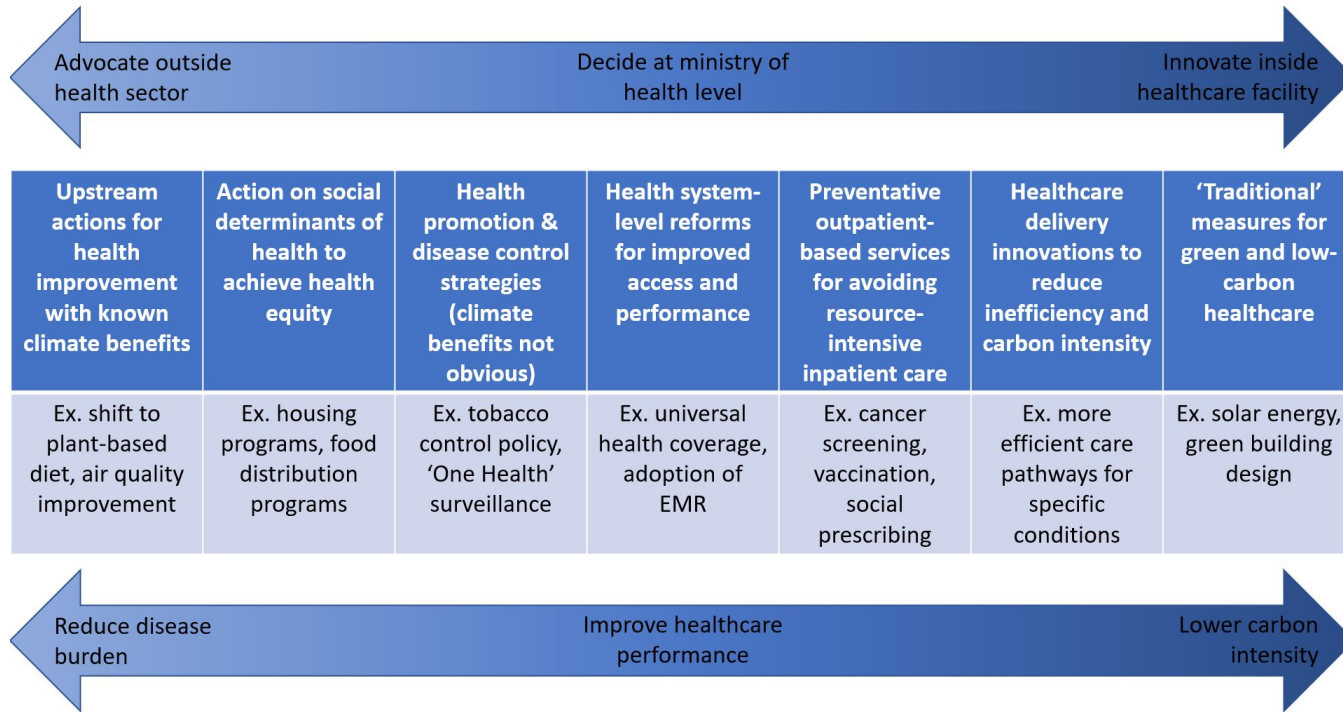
Advocate outside health sector

Decide at ministry of health level

Innovate inside healthcare facility

| Upstream actions for health improvement with known climate benefits | Action on social determinants of health to achieve health equity | Health promotion & disease control strategies (climate benefits not obvious) | Health system-level reforms for improved access and performance | Preventative outpatient-based services for avoiding resource-intensive inpatient care | Healthcare delivery innovations to reduce inefficiency and carbon intensity | 'Traditional' measures for green and low-carbon healthcare |
|---|---|---|---|---|---|---|
| Ex. shift to plant-based diet, air quality improvement | Ex. housing programs, food distribution programs | Ex. tobacco control policy, 'One Health' surveillance | Ex. universal health coverage, adoption of EMR | Ex. cancer screening, vaccination, social prescribing | Ex. more efficient care pathways for specific conditions | Ex. solar energy, green building design |

Reduce disease burden

Improve healthcare performance

Lower carbon intensity